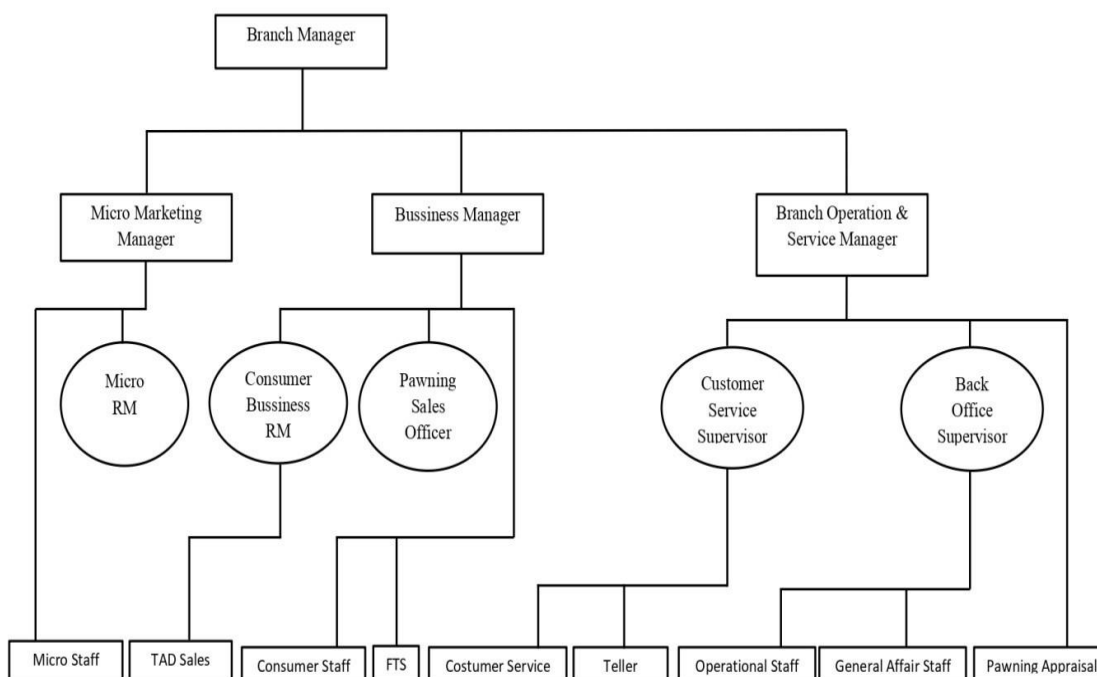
Branch Manager

Micro Marketing Manager

Bussiness Manager

Branch Operation & Service Manager

Micro RM

Consumer Bussiness RM

Pawning Sales Officer

Customer Service Supervisor

Back Office Supervisor

Micro Staff

TAD Sales

Consumer Staff

FTS

Costumer Service

Teller

Operational Staff

General Affair Staff

Pawning Appraisal